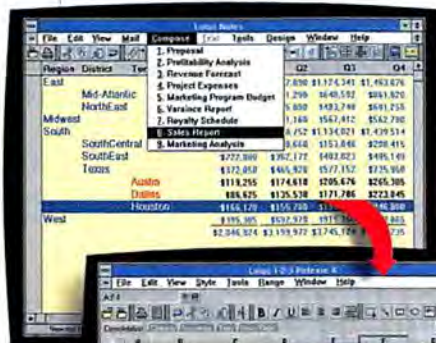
Lotus Notes
File Edit View Mail Compose Text Tools Design Window Help
1. Proposal
2. Profitability Analysis
3. Revenue Forecast
4. Project Expenses
5. Marketing Program Budget
6. Variance Report
7. Royalty Schedule
8. Sales Report
9. Marketing Analysis

| Region | District | Te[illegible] | | | Q3 | Q4 |
|---|---|---|---|---|---|---|
| East | | | | 7,890 | $1,174,341 | $1,463,676 |
| | Mid-Atlantic | | | 1,298 | $648,592 | $861,920 |
| | NorthEast | | | 5,600 | $493,748 | $601,755 |
| Midwest | | | | 1,160 | $567,412 | $562,790 |
| South | | | | 6,252 | $1,134,021 | $1,439,514 |
| | SouthCentral | | | 9,668 | $353,846 | $298,415 |
| | SouthEast | | $772,880 | $767,177 | $402,823 | $495,149 |
| | Texas | | $372,050 | $465,928 | $577,352 | $735,950 |
| | | Austin | $119,255 | $174,618 | $205,676 | $265,305 |
| | | Dallas | $86,625 | $135,538 | $171,786 | $223,845 |
| | | Houston | $166,170 | $155,780 | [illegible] | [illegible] |
| West | | | $195,385 | $592,978 | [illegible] | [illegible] |
| | | | $2,046,924 | $3,199,972 | $3,745,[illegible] | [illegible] |

Lotus 1-2-3 Release 4
File Edit View Style Tools Range Window Help
A:A1